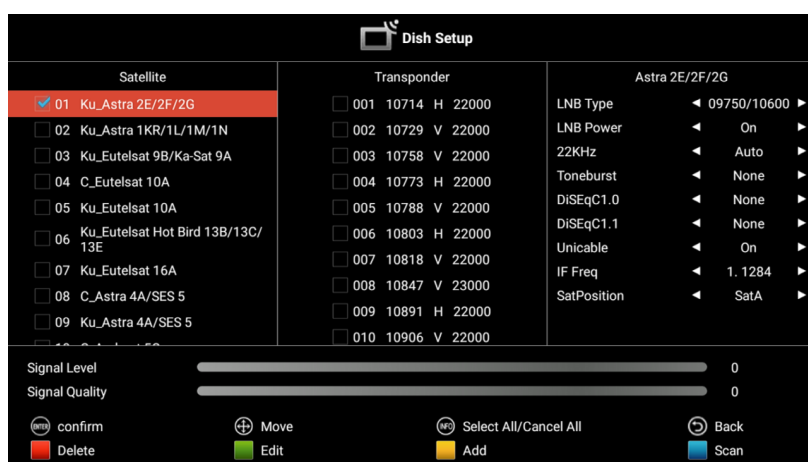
Dish Setup

Satellite

01 Ku_Astra 2E/2F/2G
02 Ku_Astra 1KR/1L/1M/1N
03 Ku_Eutelsat 9B/Ka-Sat 9A
04 C_Eutelsat 10A
05 Ku_Eutelsat 10A
06 Ku_Eutelsat Hot Bird 13B/13C/13E
07 Ku_Eutelsat 16A
08 C_Astra 4A/SES 5
09 Ku_Astra 4A/SES 5
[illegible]

Transponder

| | | | |
|---|---|---|---|
| 001 | 10714 | H | 22000 |
| 002 | 10729 | V | 22000 |
| 003 | 10758 | V | 22000 |
| 004 | 10773 | H | 22000 |
| 005 | 10788 | V | 22000 |
| 006 | 10803 | H | 22000 |
| 007 | 10818 | V | 22000 |
| 008 | 10847 | V | 23000 |
| 009 | 10891 | H | 22000 |
| 010 | 10906 | V | 22000 |

Astra 2E/2F/2G

| | |
|---|---|
| LNB Type | 09750/10600 |
| LNB Power | On |
| 22KHz | Auto |
| Toneburst | None |
| DiSEqC1.0 | None |
| DiSEqC1.1 | None |
| Unicable | On |
| IF Freq | 1. 1284 |
| SatPosition | SatA |

Signal Level 0
Signal Quality 0

ENTER confirm
Move
INFO Select All/Cancel All
Back
Delete
Edit
Add
Scan